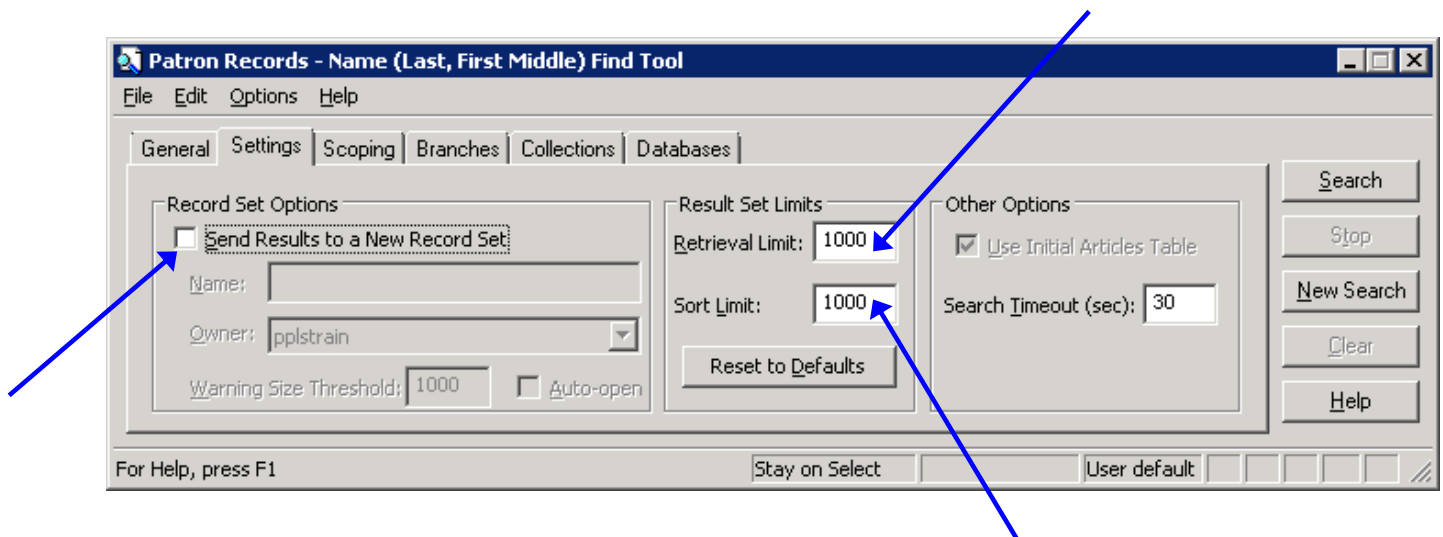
Patron Records - Name (Last, First Middle) Find Tool

File Edit Options Help

General Settings Scoping Branches Collections Databases

Record Set Options
Send Results to a New Record Set
Name:
Owner: pplstrain
Warning Size Threshold: 1000
Auto-open

Result Set Limits
Retrieval Limit: 1000
Sort Limit: 1000
Reset to Defaults

Other Options
Use Initial Articles Table
Search Timeout (sec): 30

Search
Stop
New Search
Clear
Help

For Help, press F1
Stay on Select
User default